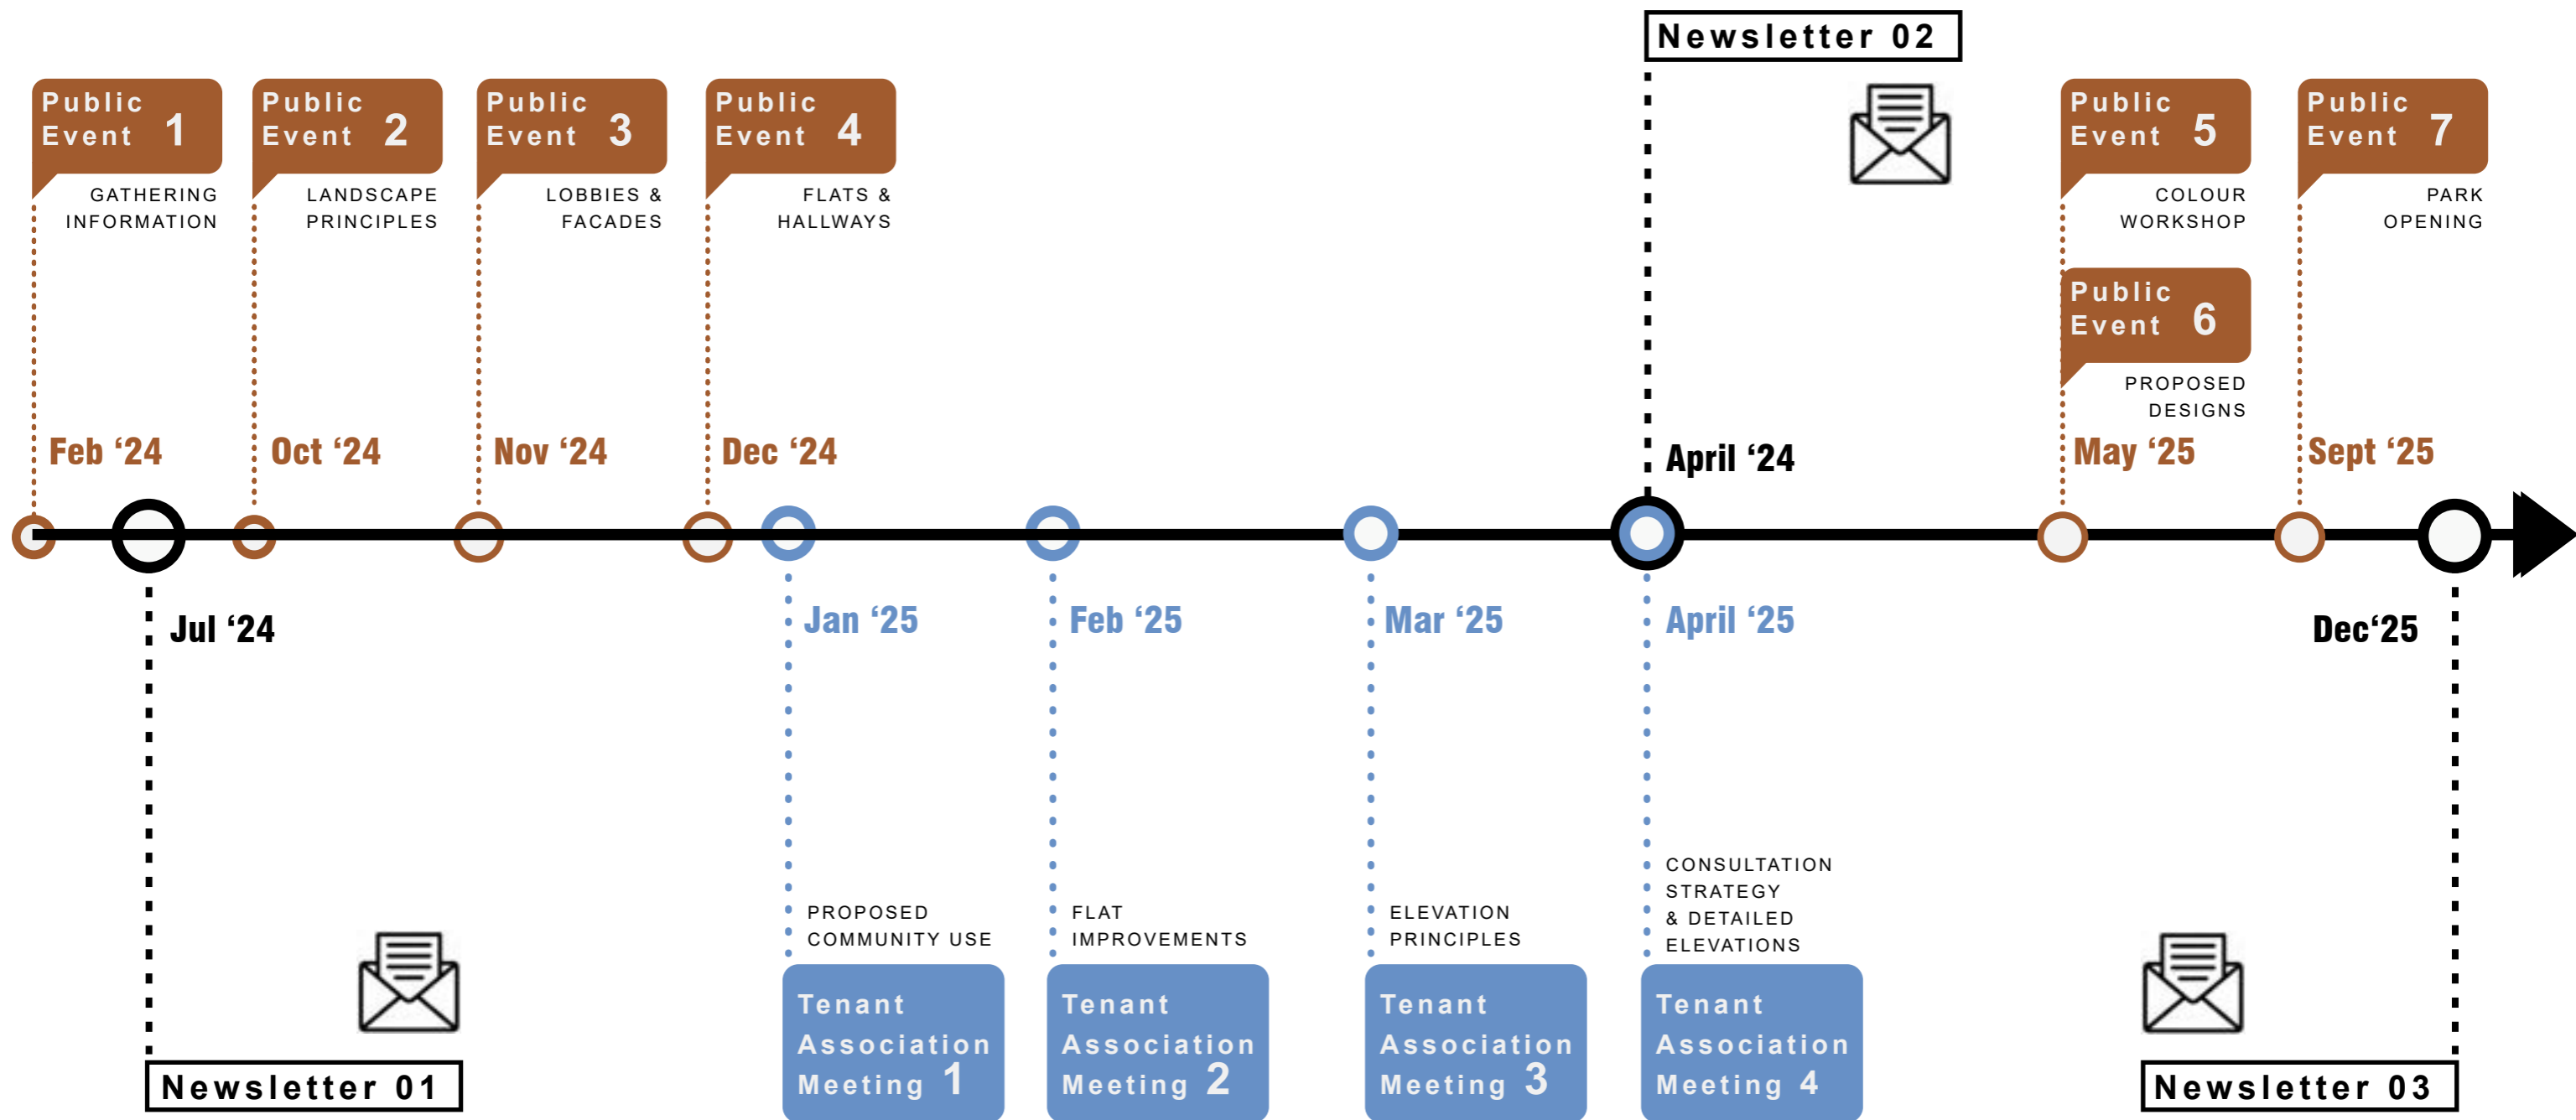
Newsletter 02

Public Event 1
GATHERING INFORMATION
Feb '24

Public Event 2
LANDSCAPE PRINCIPLES
Oct '24

Public Event 3
LOBBIES & FACADES
Nov '24

Public Event 4
FLATS & HALLWAYS
Dec '24

April '24

Public Event 5
COLOUR WORKSHOP

Public Event 6
PROPOSED DESIGNS
May '25

Public Event 7
PARK OPENING
Sept '25

Jul '24

Jan '25
PROPOSED COMMUNITY USE
Tenant Association Meeting 1

Feb '25
FLAT IMPROVEMENTS
Tenant Association Meeting 2

Mar '25
ELEVATION PRINCIPLES
Tenant Association Meeting 3

April '25
CONSULTATION STRATEGY & DETAILED ELEVATIONS
Tenant Association Meeting 4

Dec'25

Newsletter 01

Newsletter 03